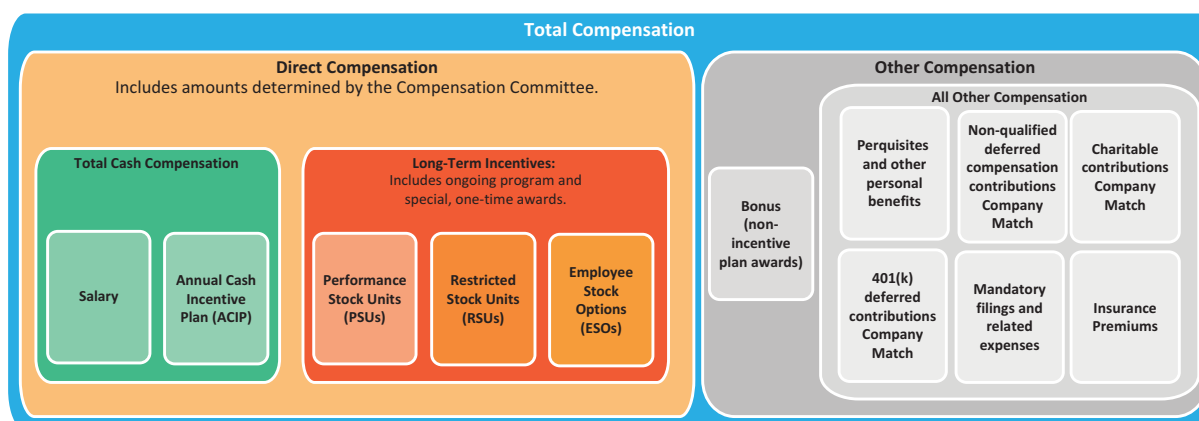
Total Compensation

Direct Compensation
Includes amounts determined by the Compensation Committee.

Total Cash Compensation

Salary

Annual Cash Incentive Plan (ACIP)

Long-Term Incentives:
Includes ongoing program and special, one-time awards.

Performance Stock Units (PSUs)

Restricted Stock Units (RSUs)

Employee Stock Options (ESOs)

Other Compensation

Bonus (non-incentive plan awards)

All Other Compensation

Perquisites and other personal benefits

Non-qualified deferred compensation contributions Company Match

Charitable contributions Company Match

401(k) deferred contributions Company Match

Mandatory filings and related expenses

Insurance Premiums